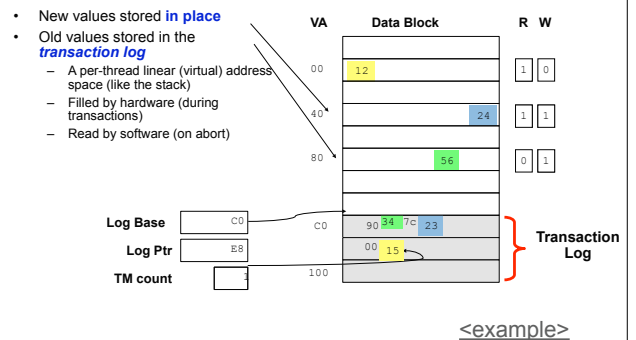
- New values stored **in place**
- Old values stored in the ***transaction log***
  - A per-thread linear (virtual) address space (like the stack)
  - Filled by hardware (during transactions)
  - Read by software (on abort)

VA

Data Block

R W

00 12 1 0

40 24 1 1

80 56 0 1

Log Base C0

C0 90 34 7c 23

Log Ptr E8

00 15

TM count 1

100

Transaction Log

<example>